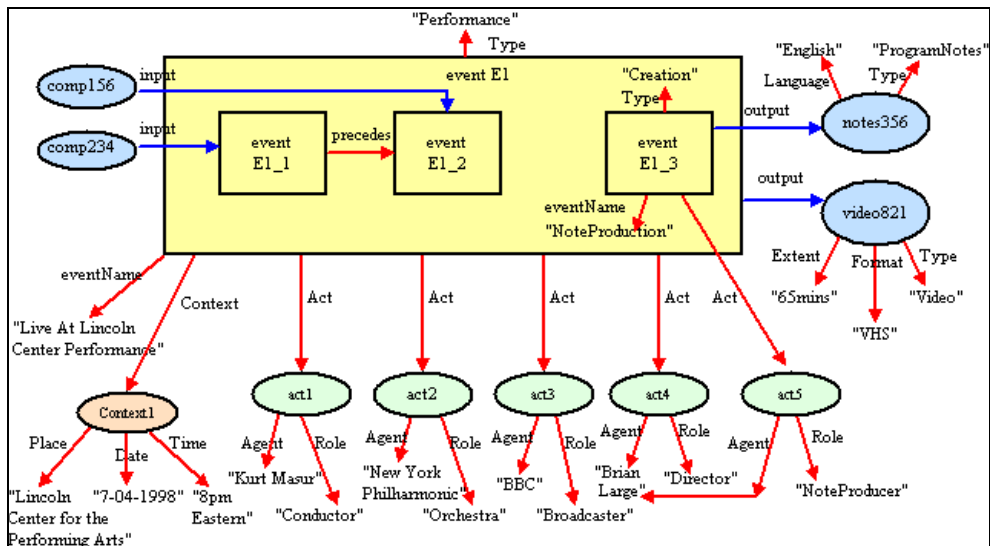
"Performance"
Type
comp156
input
event E1
"Creation"
Type
"English"
"ProgramNotes"
Language
Type
comp234
input
event E1_1
precedes
event E1_2
event E1_3
output
notes356
output
video821
eventName
"NoteProduction"
Extent
Format
Type
"65mins"
"VHS"
"Video"
eventName
Context
Act
Act
Act
Act
Act
"Live At Lincoln Center Performance"
Context1
act1
act2
act3
act4
act5
Place
Date
Time
Agent
Role
Agent
Role
Agent
Role
Agent
Role
Agent
Role
"Lincoln Center for the Performing Arts"
"7-04-1998"
"8pm Eastern"
"Kurt Masur"
"Conductor"
"New York Philharmonic"
"Orchestra"
"BBC"
"Broadcaster"
"Brian Large"
"Director"
"NoteProducer"